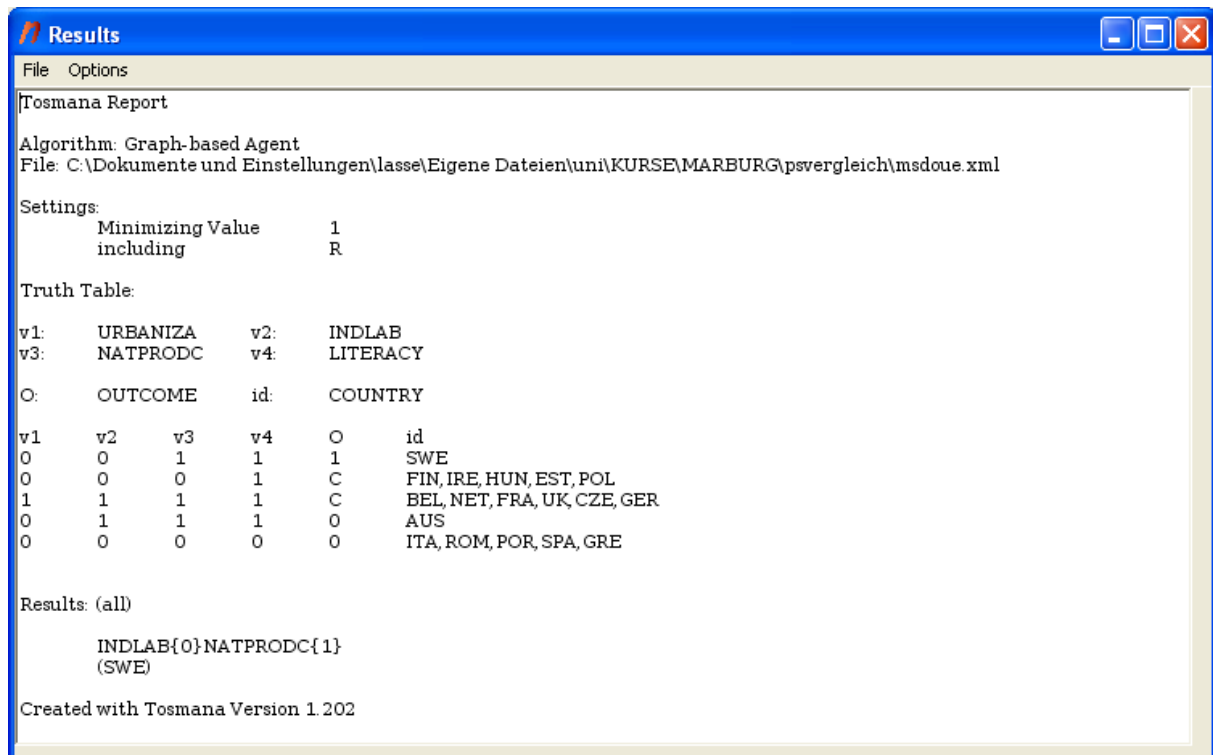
Results

File Options

Tosmana Report

Algorithm: Graph-based Agent
File: C:\Dokumente und Einstellungen\lasse\Eigene Dateien\uni\KURSE\MARBURG\psvergleich\msdoue.xml

Settings:
Minimizing Value 1
including R

Truth Table:

| | | | | | |
|---|---|---|---|---|---|
| v1: | URBANIZA | | v2: | INDLAB | |
| v3: | NATPRODC | | v4: | LITERACY | |
| O: | OUTCOME | | id: | COUNTRY | |

| v1 | v2 | v3 | v4 | O | id |
|---|---|---|---|---|---|
| 0 | 0 | 1 | 1 | 1 | SWE |
| 0 | 0 | 0 | 1 | C | FIN, IRE, HUN, EST, POL |
| 1 | 1 | 1 | 1 | C | BEL, NET, FRA, UK, CZE, GER |
| 0 | 1 | 1 | 1 | 0 | AUS |
| 0 | 0 | 0 | 0 | 0 | ITA, ROM, POR, SPA, GRE |

Results: (all)

INDLAB{0}NATPRODC{1}
(SWE)

Created with Tosmana Version 1.202